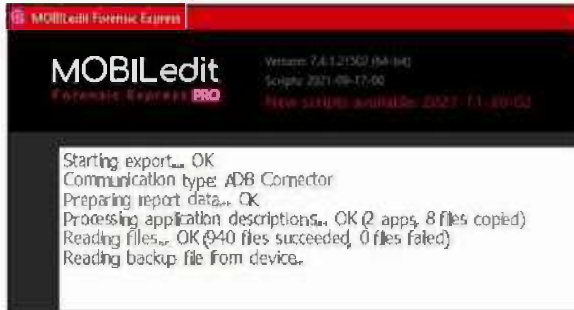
MOBILedit Forensic Express

MOBILedit
Forensic Express PRO

Version: 7.4.1.21502 (64-bit)
Scripts: 2021-09-17-00
New scripts available: 2022-11-30-02

Starting export... OK
Communication type: ADB Connector
Preparing report data... OK
Processing application descriptions... OK (2 apps, 8 files copied)
Reading files... OK (940 files succeeded, 0 files failed)
Reading backup file from device.